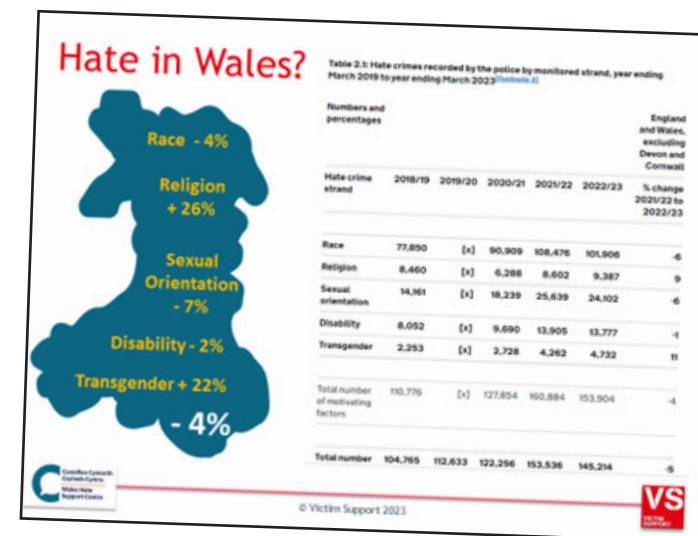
Hate in Wales?

Race - 4%

Religion + 26%

Sexual Orientation - 7%

Disability - 2%

Transgender + 22%

- 4%

Table 2.1: Hate crimes recorded by the police by monitored strand, year ending March 2019 to year ending March 2023 [footnote 2]

Numbers and percentages

England and Wales, excluding Devon and Cornwall

| Hate crime strand | 2018/19 | 2019/20 | 2020/21 | 2021/22 | 2022/23 | % change 2021/22 to 2022/23 |
|---|---|---|---|---|---|---|
| Race | 77,850 | [x] | 90,909 | 108,476 | 101,906 | -6 |
| Religion | 8,460 | [x] | 6,288 | 8,602 | 9,387 | 9 |
| Sexual orientation | 14,161 | [x] | 18,239 | 25,639 | 24,102 | -6 |
| Disability | 8,052 | [x] | 9,690 | 13,905 | 13,777 | -1 |
| Transgender | 2,253 | [x] | 2,728 | 4,262 | 4,732 | 11 |
| Total number of motivating factors | 110,776 | [x] | 127,854 | 160,884 | 153,904 | -4 |
| Total number | 104,765 | 112,633 | 122,256 | 153,536 | 145,214 | -5 |

Canolfan Cymorth Casineb Cymru
Wales Hate Support Centre

© Victim Support 2023

VS
VICTIM SUPPORT